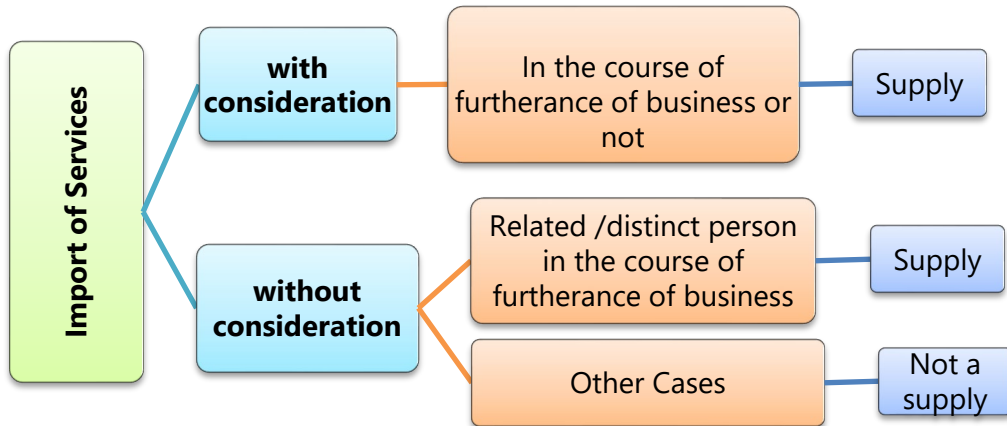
Import of Services

with consideration

In the course of furtherance of business or not

Supply

without consideration

Related /distinct person in the course of furtherance of business

Supply

Other Cases

Not a supply